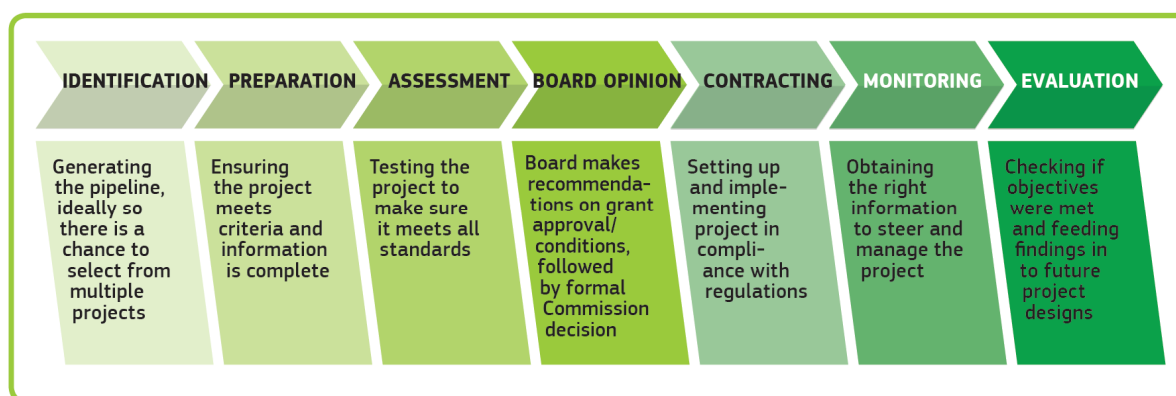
IDENTIFICATION

PREPARATION

ASSESSMENT

BOARD OPINION

CONTRACTING

MONITORING

EVALUATION

Generating the pipeline, ideally so there is a chance to select from multiple projects

Ensuring the project meets criteria and information is complete

Testing the project to make sure it meets all standards

Board makes recommendations on grant approval/ conditions, followed by formal Commission decision

Setting up and implementing project in compliance with regulations

Obtaining the right information to steer and manage the project

Checking if objectives were met and feeding findings in to future project designs